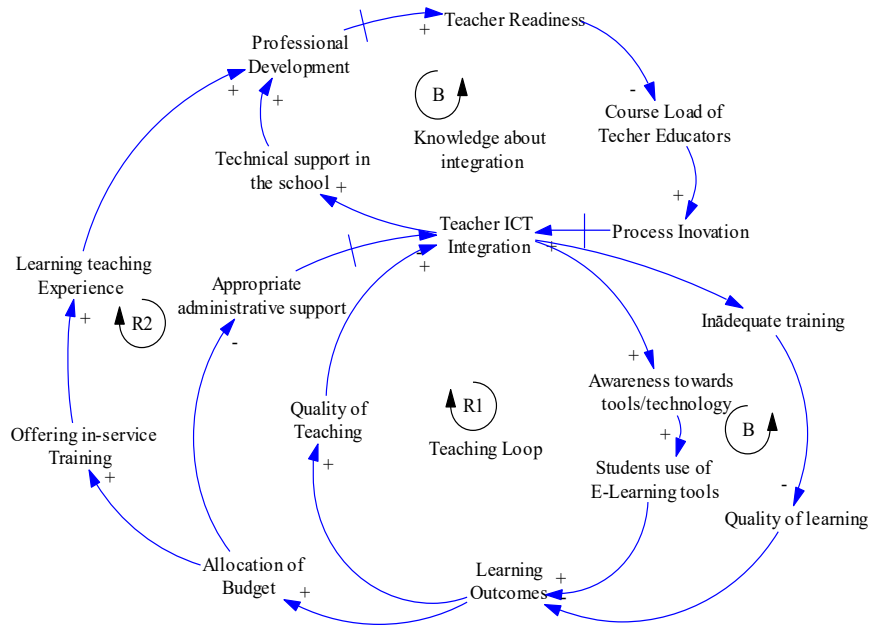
Teacher Readiness

Professional Development

Course Load of Techer Educators

Knowledge about integration

B

Technical support in the school

Process Inovation

Teacher ICT Integration

Learning teaching Experience

Appropriate administrative support

Inādequate training

R2

Awareness towards tools/technology

Quality of Teaching

R1

Teaching Loop

B

Offering in-service Training

Students use of E-Learning tools

Quality of learning

Allocation of Budget

Learning Outcomes

+ + + - + + + + + + - + + - + + + -